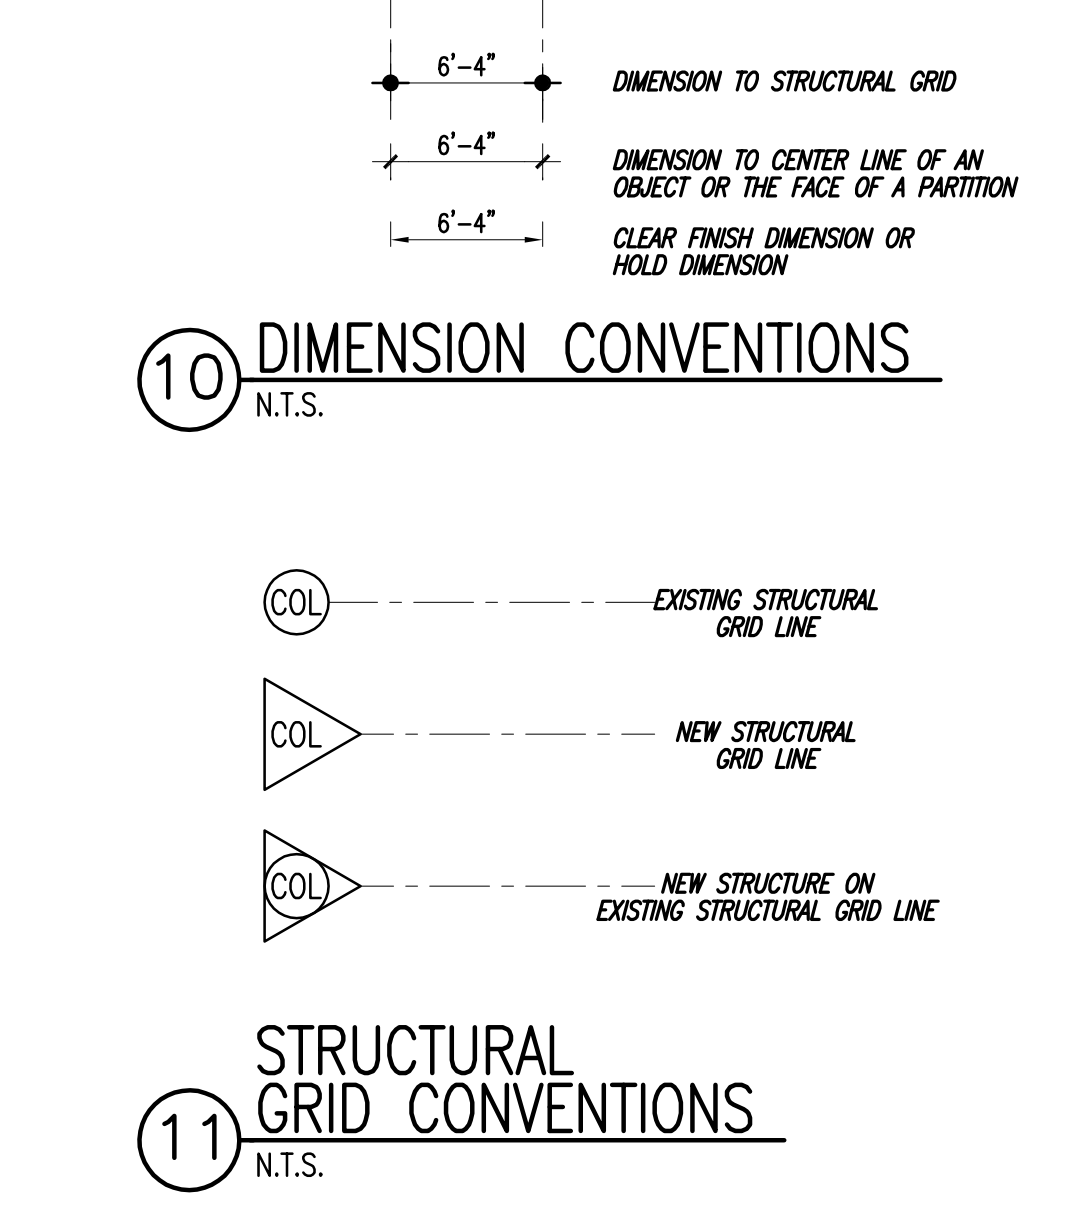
6'–4"
DIMENSION TO STRUCTURAL GRID

6'–4"
DIMENSION TO CENTER LINE OF AN OBJECT OR THE FACE OF A PARTITION

6'–4"
CLEAR FINISH DIMENSION OR HOLD DIMENSION

10 DIMENSION CONVENTIONS
N.T.S.

COL
EXISTING STRUCTURAL GRID LINE

COL
NEW STRUCTURAL GRID LINE

COL
NEW STRUCTURE ON EXISTING STRUCTURAL GRID LINE

11 STRUCTURAL GRID CONVENTIONS
N.T.S.